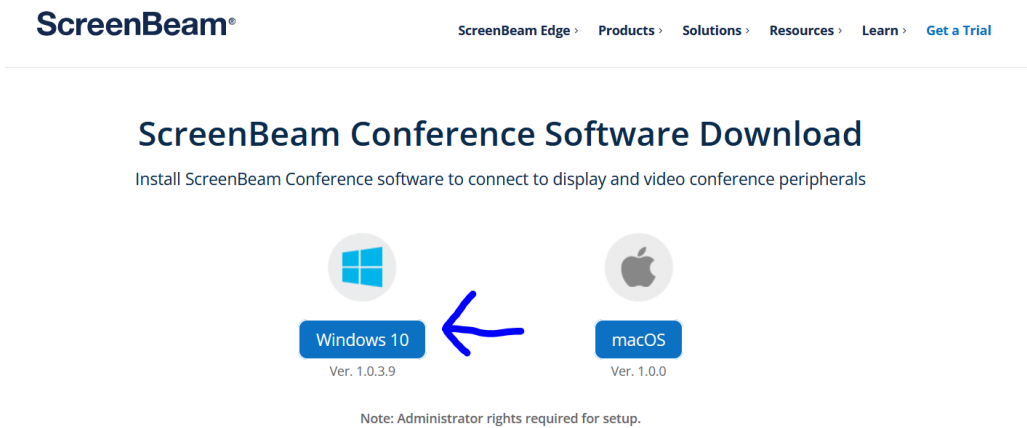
ScreenBeam®

ScreenBeam Edge › Products › Solutions › Resources › Learn › Get a Trial

ScreenBeam Conference Software Download

Install ScreenBeam Conference software to connect to display and video conference peripherals

Windows 10
Ver. 1.0.3.9

macOS
Ver. 1.0.0

Note: Administrator rights required for setup.